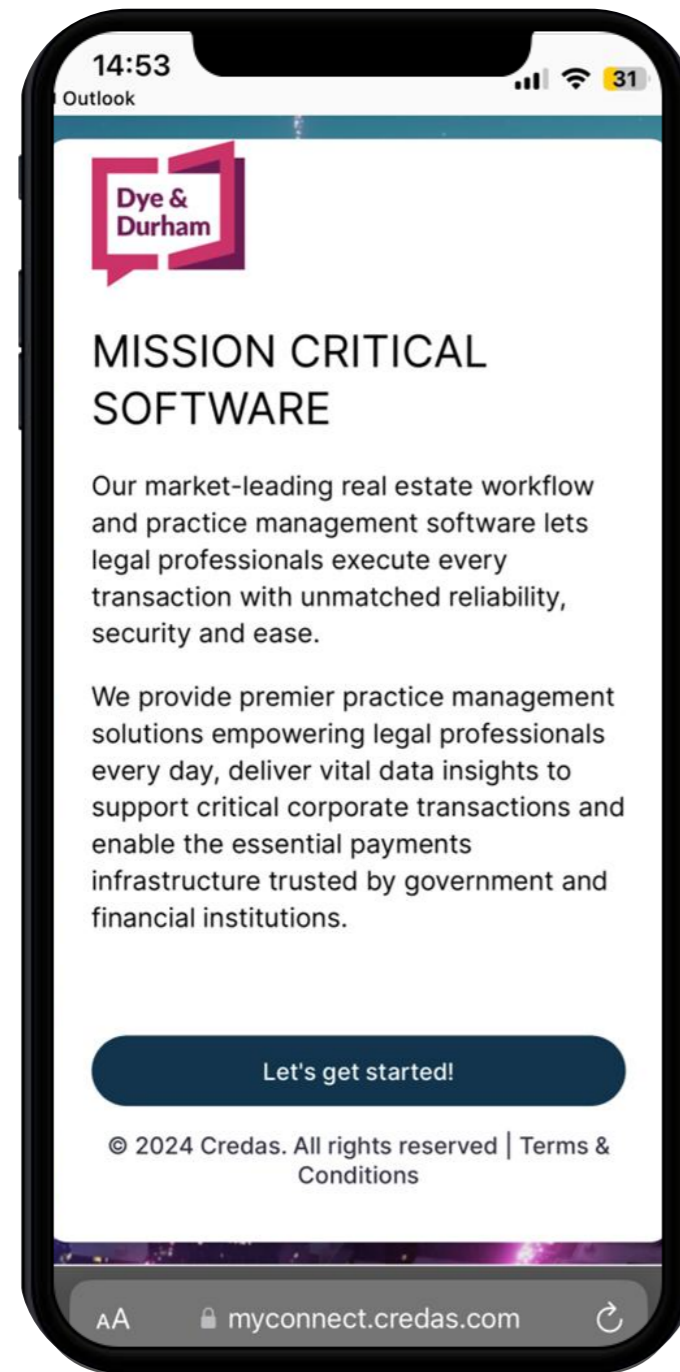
14:53
Outlook
31

Dye & Durham

MISSION CRITICAL SOFTWARE

Our market-leading real estate workflow and practice management software lets legal professionals execute every transaction with unmatched reliability, security and ease.

We provide premier practice management solutions empowering legal professionals every day, deliver vital data insights to support critical corporate transactions and enable the essential payments infrastructure trusted by government and financial institutions.

Let's get started!

© 2024 Credas. All rights reserved | Terms & Conditions

AA myconnect.credas.com